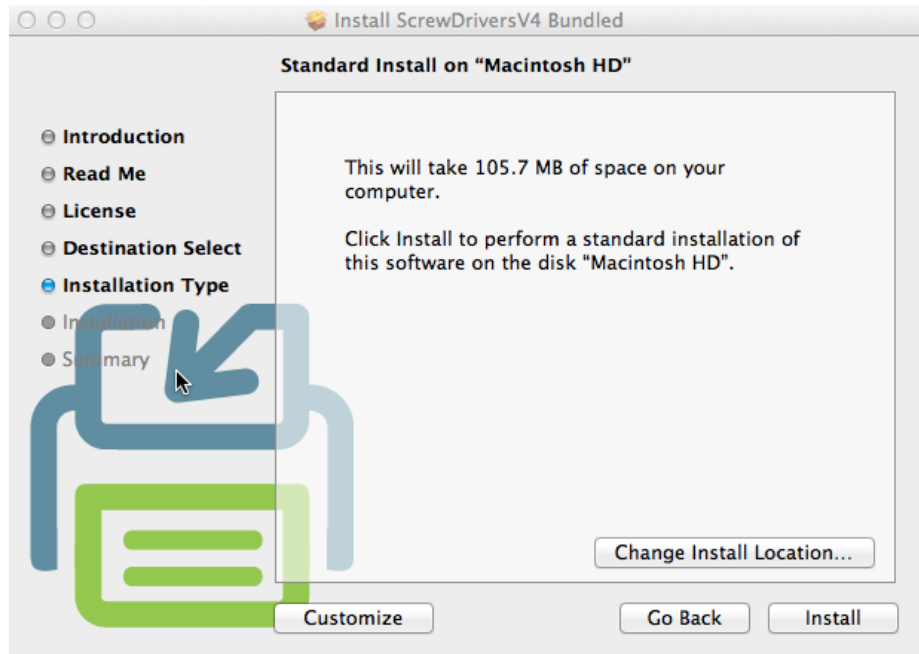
Install ScrewDriversV4 Bundled

Standard Install on “Macintosh HD”

Introduction
Read Me
License
Destination Select
Installation Type
Installation
Summary

This will take 105.7 MB of space on your computer.

Click Install to perform a standard installation of this software on the disk “Macintosh HD”.

Change Install Location...

Customize

Go Back

Install